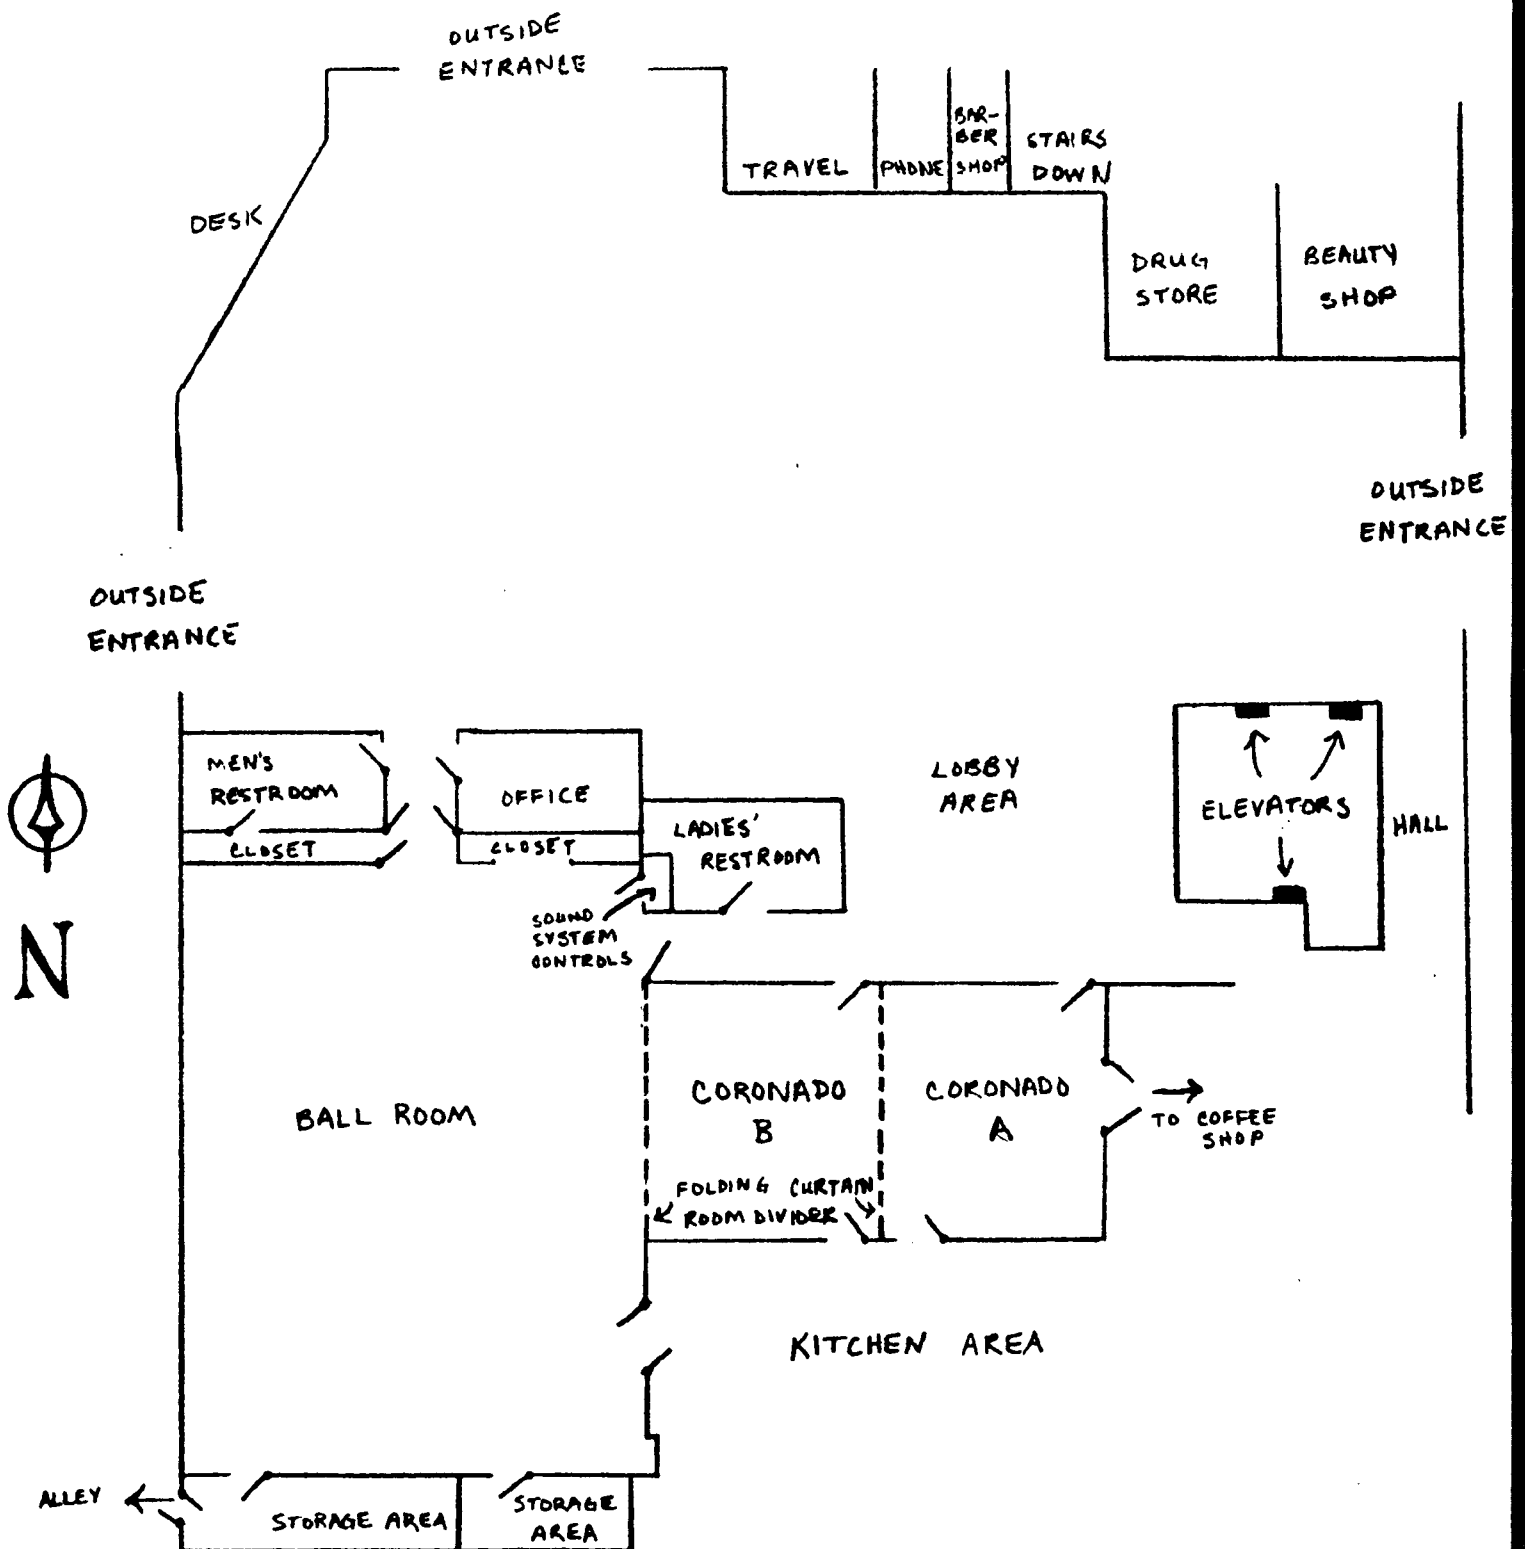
OUTSIDE ENTRANCE

TRAVEL

PHONE

BAR-BER SHOP

STAIRS DOWN

DESK

DRUG STORE

BEAUTY SHOP

OUTSIDE ENTRANCE

OUTSIDE ENTRANCE

MEN'S RESTROOM

CLOSET

OFFICE

CLOSET

LADIES' RESTROOM

LOBBY AREA

ELEVATORS

HALL

N

SOUND SYSTEM CONTROLS

BALL ROOM

CORONADO B

CORONADO A

TO COFFEE SHOP

FOLDING CURTAIN ROOM DIVIDER

KITCHEN AREA

ALLEY

STORAGE AREA

STORAGE AREA